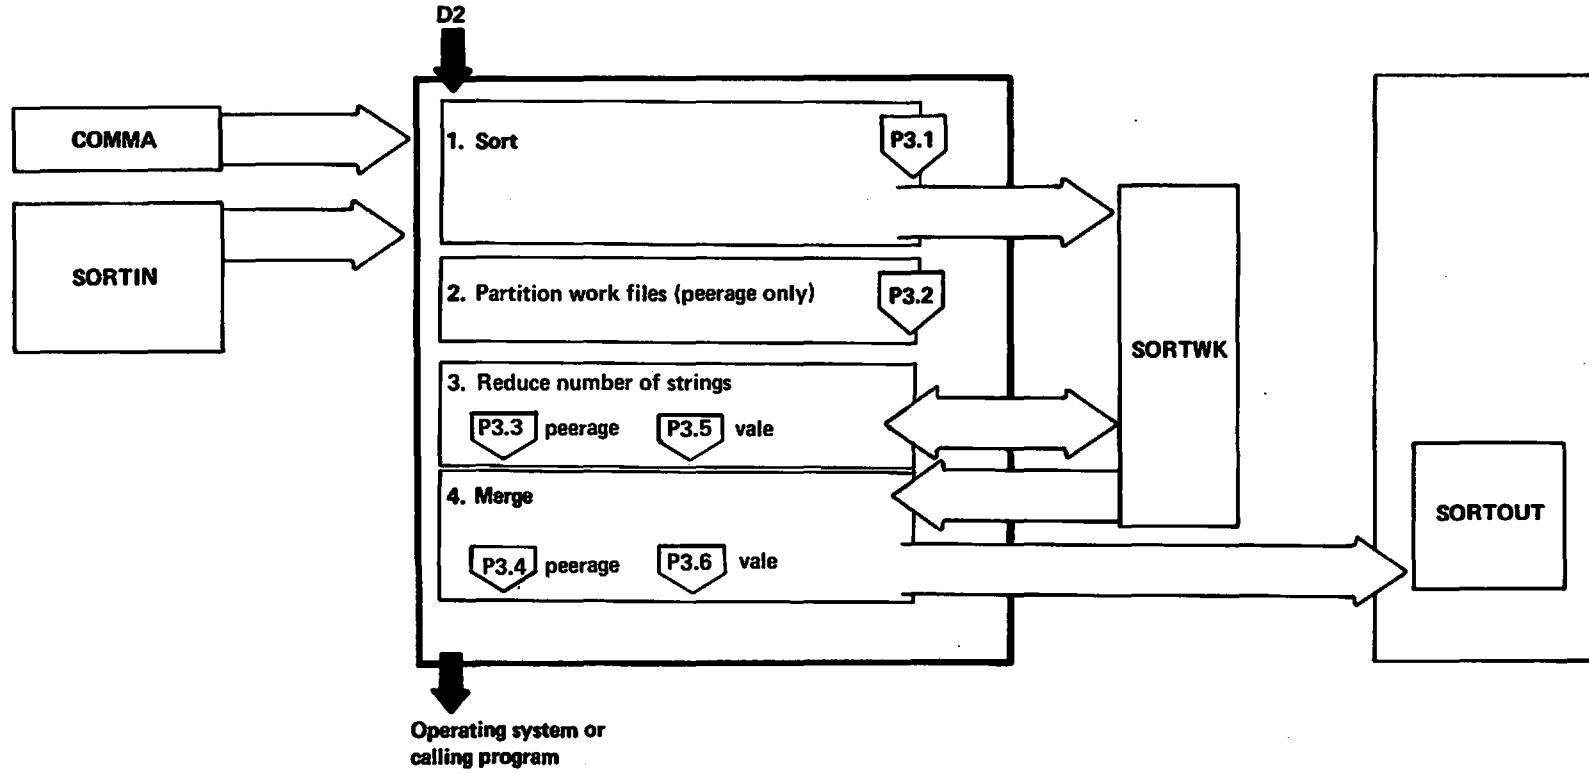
D2

COMMA

SORTIN

1. Sort

P3.1

2. Partition work files (peerage only)

P3.2

3. Reduce number of strings

P3.3 peerage P3.5 vale

4. Merge

P3.4 peerage P3.6 vale

SORTWK

SORTOUT

Operating system or calling program